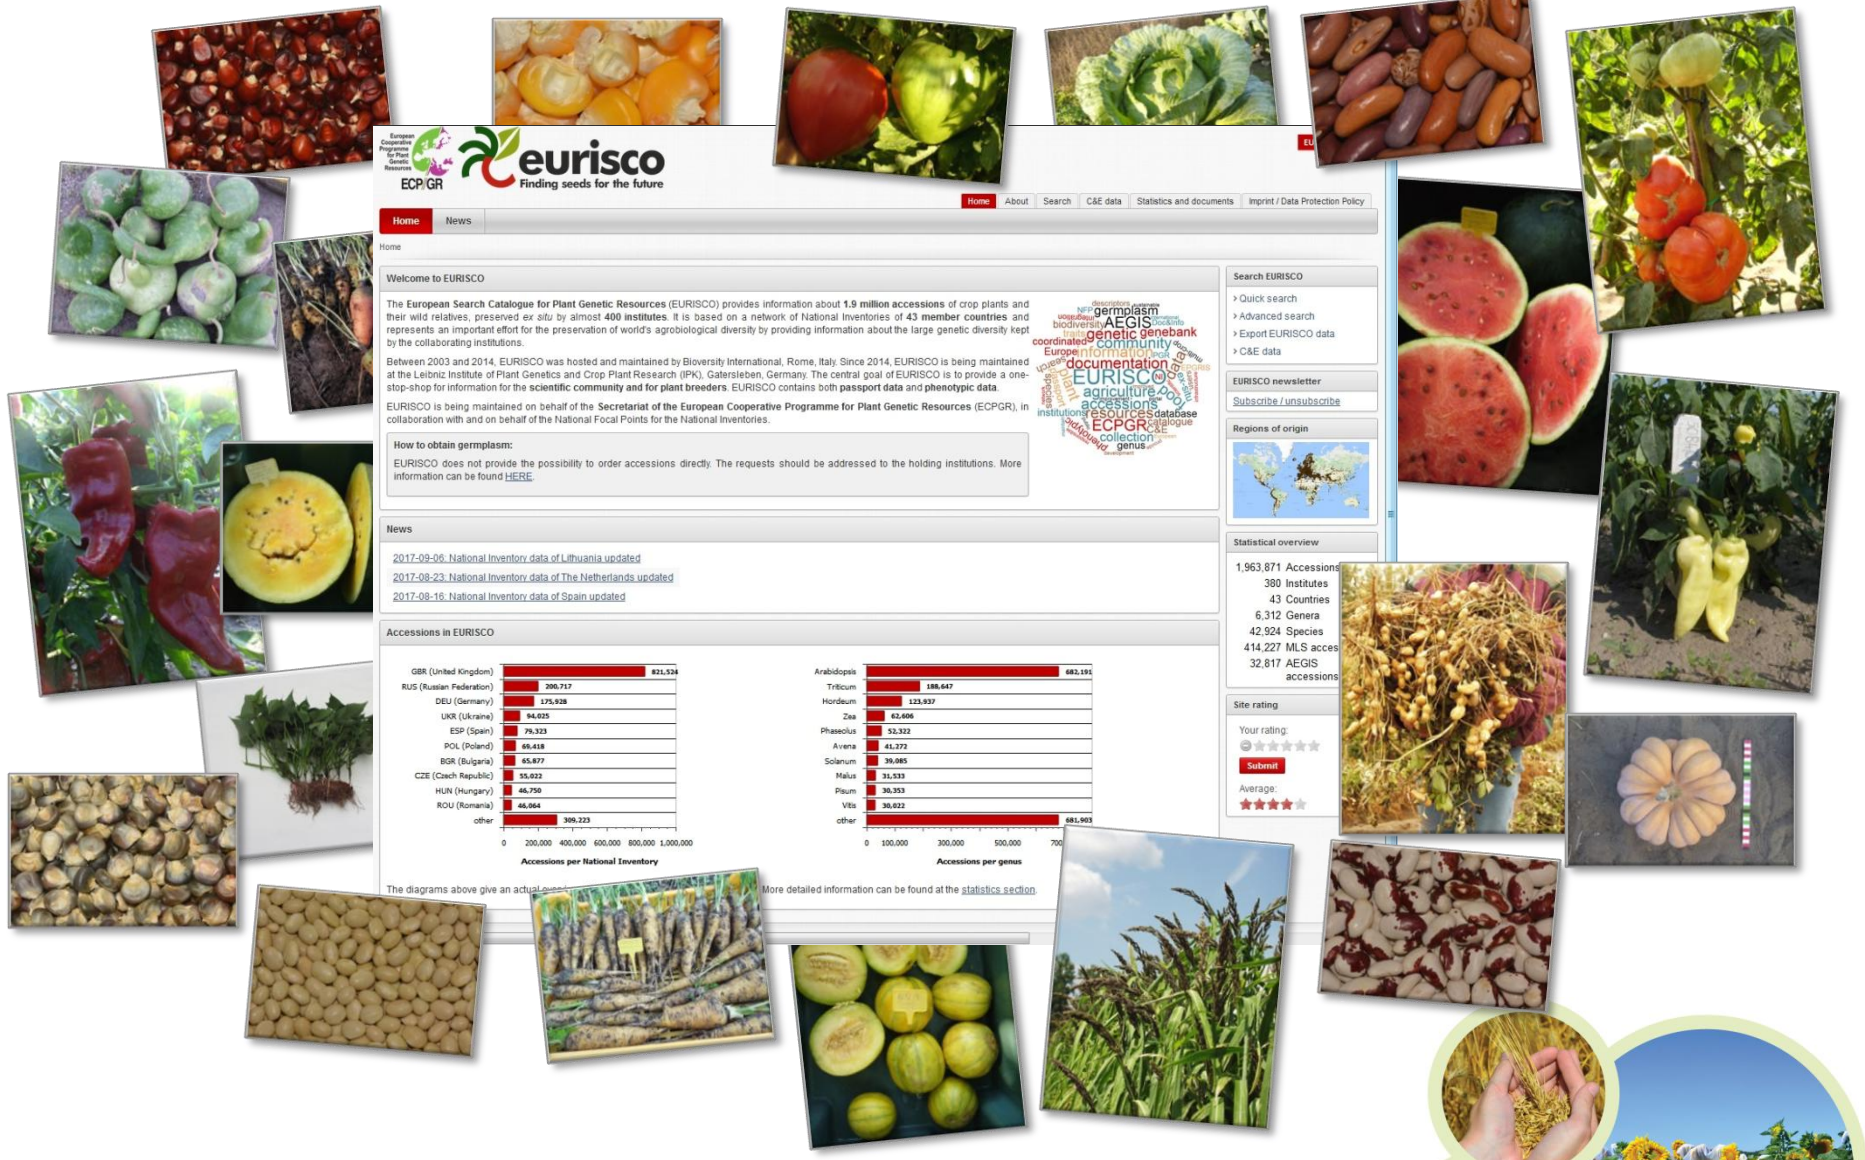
European Cooperative Programme for Plant Genetic Resources
ECP/GR

eurisco
Finding seeds for the future

Home | About | Search | C&E data | Statistics and documents | Imprint / Data Protection Policy

Home | News

Home

Welcome to EURISCO

The **European Search Catalogue for Plant Genetic Resources** (EURISCO) provides information about **1.9 million accessions** of crop plants and their wild relatives, preserved *ex situ* by almost **400 institutes**. It is based on a network of National Inventories of **43 member countries** and represents an important effort for the preservation of world's agrobiological diversity by providing information about the large genetic diversity kept by the collaborating institutions.

Between 2003 and 2014, EURISCO was hosted and maintained by Bioversity International, Rome, Italy. Since 2014, EURISCO is being maintained at the Leibniz Institute of Plant Genetics and Crop Plant Research (IPK), Gatersleben, Germany. The central goal of EURISCO is to provide a one-stop-shop for information for the **scientific community and for plant breeders**. EURISCO contains both **passport data** and **phenotypic data**.

EURISCO is being maintained on behalf of the **Secretariat of the European Cooperative Programme for Plant Genetic Resources** (ECPGR), in collaboration with and on behalf of the National Focal Points for the National Inventories.

germplasm AEGIS biodiversity genetic genebank traits coordinated community Europe information documentation EURISCO agriculture accessions institutions resources database ECPGR catalogue collection genus descriptors NFP C&E

How to obtain germplasm:
EURISCO does not provide the possibility to order accessions directly. The requests should be addressed to the holding institutions. More information can be found HERE.

News
2017-09-06: National Inventory data of Lithuania updated
2017-08-23: National Inventory data of The Netherlands updated
2017-08-16: National Inventory data of Spain updated

Accessions in EURISCO

| | |
|---|---|
| GBR (United Kingdom) | 821,524 |
| RUS (Russian Federation) | 200,717 |
| DEU (Germany) | 175,928 |
| UKR (Ukraine) | 94,025 |
| ESP (Spain) | 79,323 |
| POL (Poland) | 69,418 |
| BGR (Bulgaria) | 65,877 |
| CZE (Czech Republic) | 55,022 |
| HUN (Hungary) | 46,750 |
| ROU (Romania) | 46,064 |
| other | 309,223 |

0 200,000 400,000 600,000 800,000 1,000,000
Accessions per National Inventory

| | |
|---|---|
| Arabidopsis | 682,191 |
| Triticum | 188,647 |
| Hordeum | 123,937 |
| Zea | 62,606 |
| Phaseolus | 52,322 |
| Avena | 41,272 |
| Solanum | 39,085 |
| Malus | 31,533 |
| Pisum | 30,353 |
| Vitis | 30,022 |
| other | 681,903 |

0 100,000 300,000 500,000 700
Accessions per genus

The diagrams above give an actual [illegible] More detailed information can be found at the statistics section.

Search EURISCO
› Quick search
› Advanced search
› Export EURISCO data
› C&E data

EURISCO newsletter
Subscribe / unsubscribe

Regions of origin

Statistical overview
1,963,871 Accessions
380 Institutes
43 Countries
6,312 Genera
42,924 Species
414,227 MLS acces
32,817 AEGIS accessions

Site rating
Your rating:
Submit
Average: